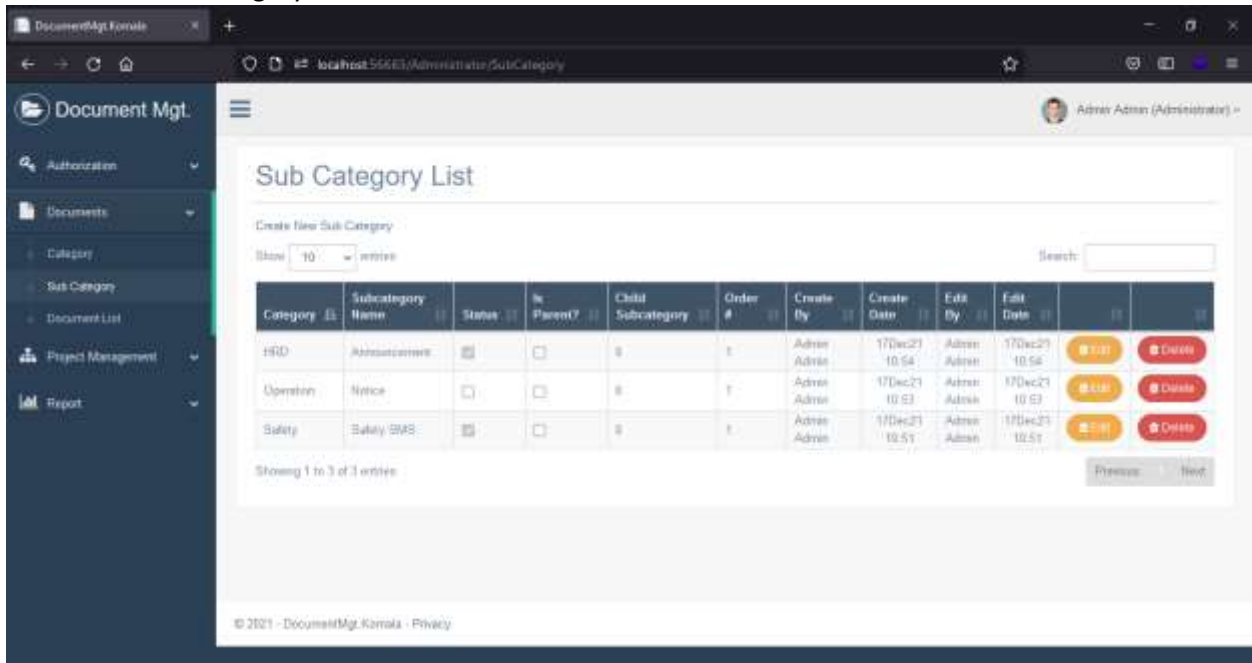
DocumentMgt.Komala

localhost:56663/Administrator/SubCategory

Document Mgt.

Admin Admin (Administrator)

Authorization

Documents

Category

Sub Category

Document List

Project Management

Report

Sub Category List

Create New Sub Category

Show 10 entries

Search:

| Category | Subcategory Name | Status | Is Parent? | Child Subcategory | Order # | Create By | Create Date | Edit By | Edit Date | | |
|---|---|---|---|---|---|---|---|---|---|---|---|
| HRD | Announcement | | | 0 | 1 | Admin Admin | 17Dec21 10:54 | Admin Admin | 17Dec21 10:54 | Edit | Delete |
| Operation | Notice | | | 0 | 1 | Admin Admin | 17Dec21 10:53 | Admin Admin | 17Dec21 10:53 | Edit | Delete |
| Safety | Safety SMS | | | 0 | 1 | Admin Admin | 17Dec21 10:51 | Admin Admin | 17Dec21 10:51 | Edit | Delete |

Showing 1 to 3 of 3 entries

Previous 1 Next

© 2021 - DocumentMgt.Komala - Privacy